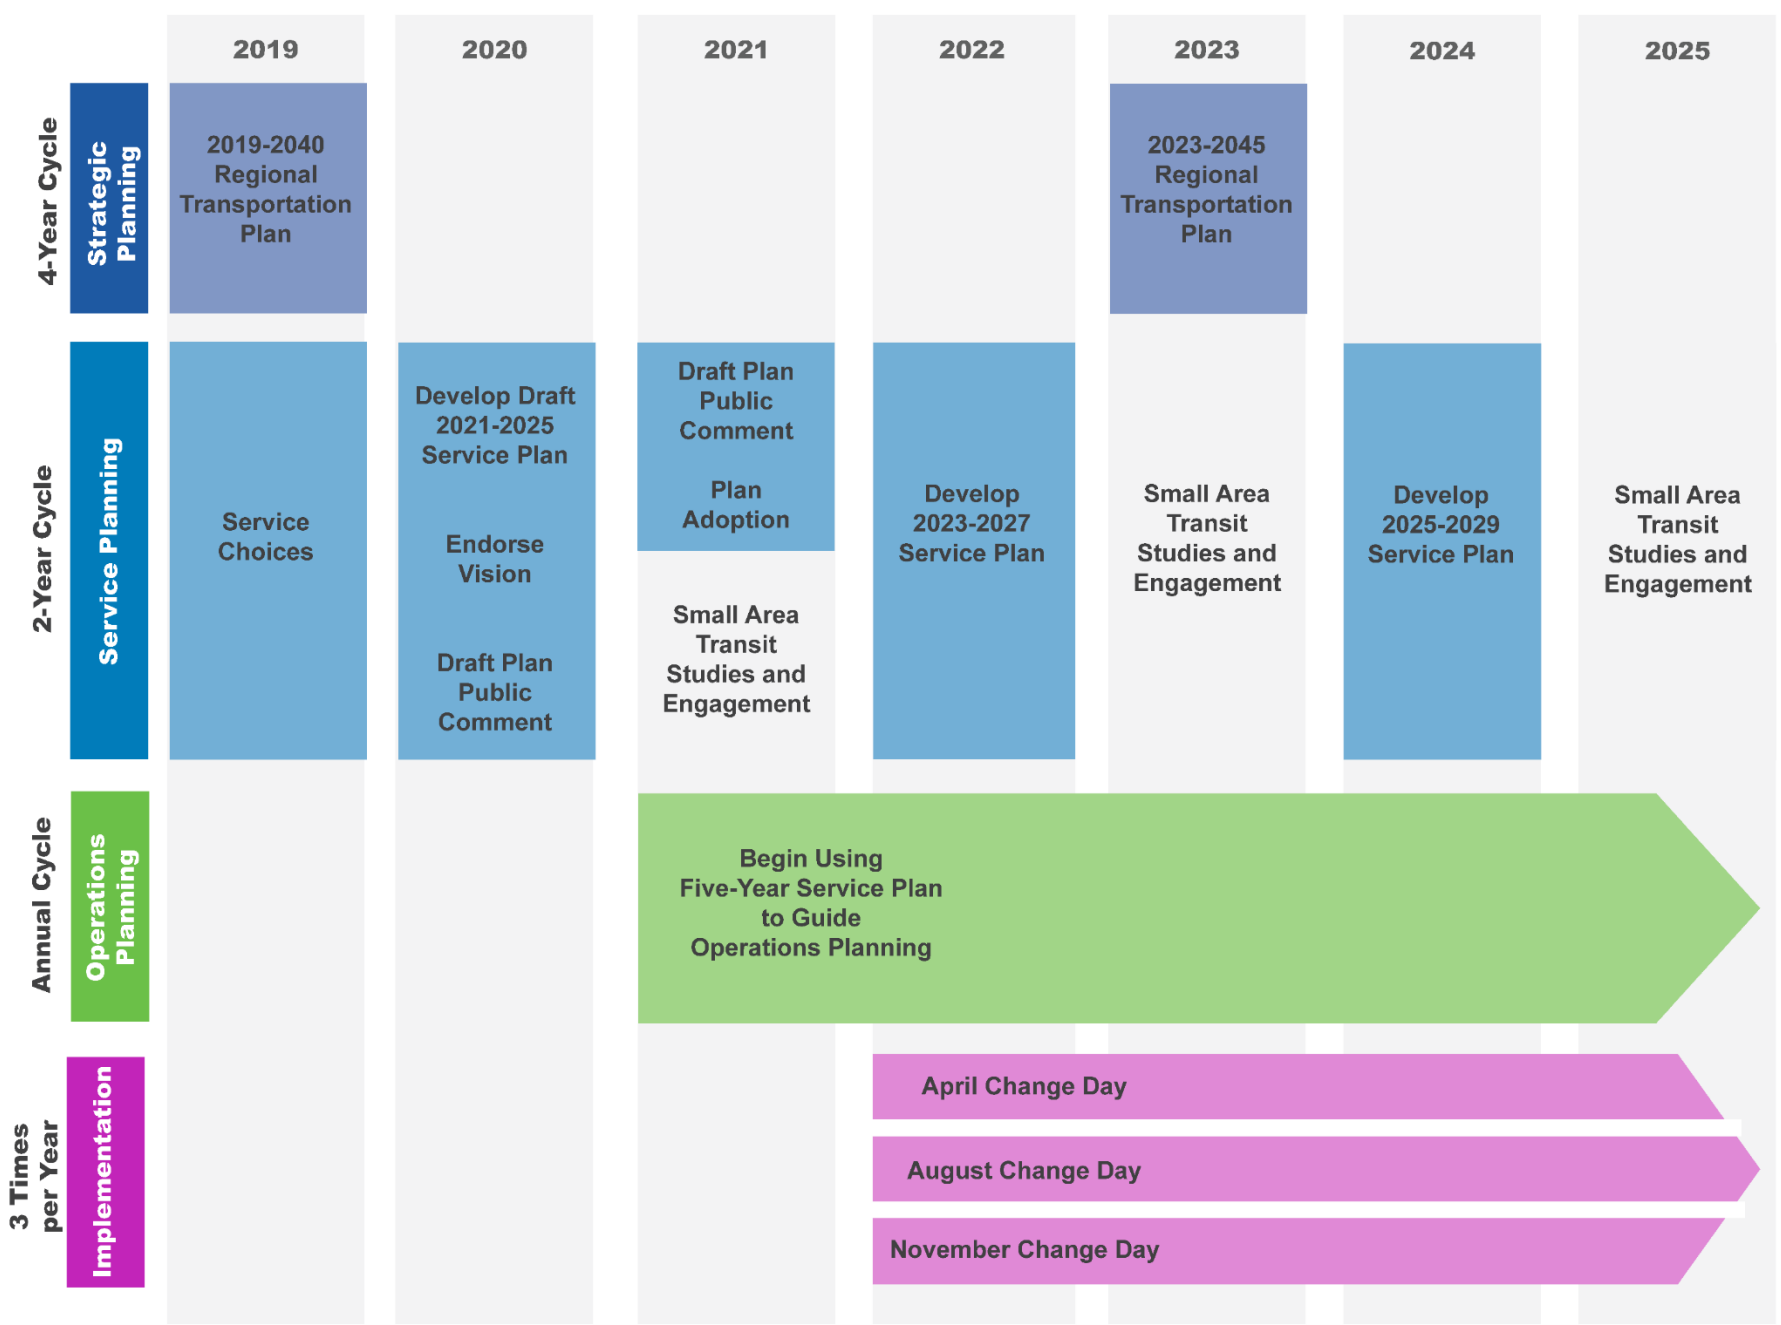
2019

2020

2021

2022

2023

2024

2025

4-Year Cycle

Strategic Planning

2019-2040 Regional Transportation Plan

2023-2045 Regional Transportation Plan

2-Year Cycle

Service Planning

Service Choices

Develop Draft 2021-2025 Service Plan

Endorse Vision

Draft Plan Public Comment

Draft Plan Public Comment

Plan Adoption

Small Area Transit Studies and Engagement

Develop 2023-2027 Service Plan

Small Area Transit Studies and Engagement

Develop 2025-2029 Service Plan

Small Area Transit Studies and Engagement

Annual Cycle

Operations Planning

Begin Using Five-Year Service Plan to Guide Operations Planning

3 Times per Year

Implementation

April Change Day

August Change Day

November Change Day